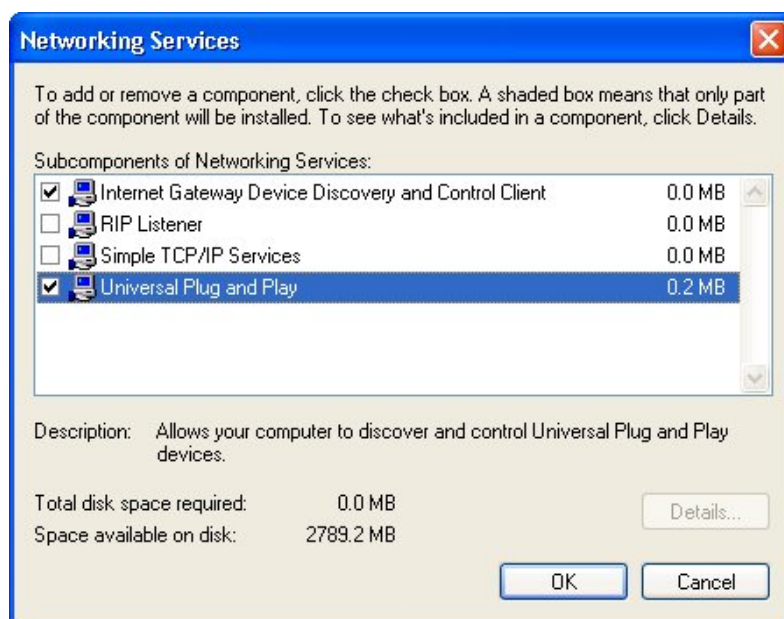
Networking Services

To add or remove a component, click the check box. A shaded box means that only part of the component will be installed. To see what's included in a component, click Details.

Subcomponents of Networking Services:

| | | |
|---|---|---|
| ☑ | Internet Gateway Device Discovery and Control Client | 0.0 MB |
| ☐ | RIP Listener | 0.0 MB |
| ☐ | Simple TCP/IP Services | 0.0 MB |
| ☑ | Universal Plug and Play | 0.2 MB |

Description: Allows your computer to discover and control Universal Plug and Play devices.

Total disk space required: 0.0 MB
Space available on disk: 2789.2 MB

Details...

OK Cancel